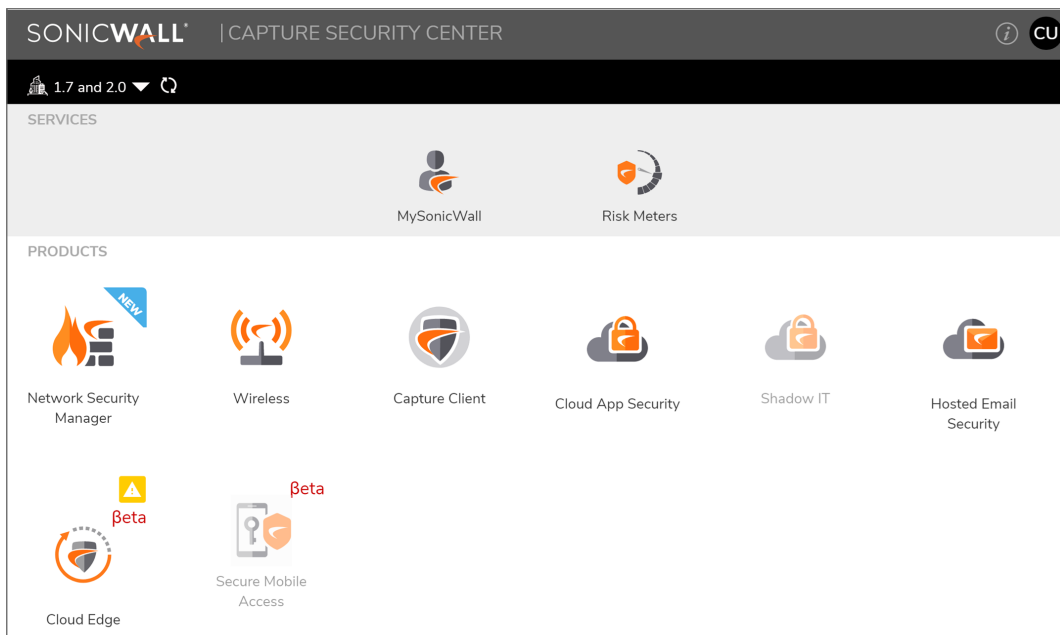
SONICWALL | CAPTURE SECURITY CENTER

CU

1.7 and 2.0

SERVICES

MySonicWall

Risk Meters

PRODUCTS

NEW

Network Security Manager

Wireless

Capture Client

Cloud App Security

Shadow IT

Hosted Email Security

βeta

Cloud Edge

βeta

Secure Mobile Access